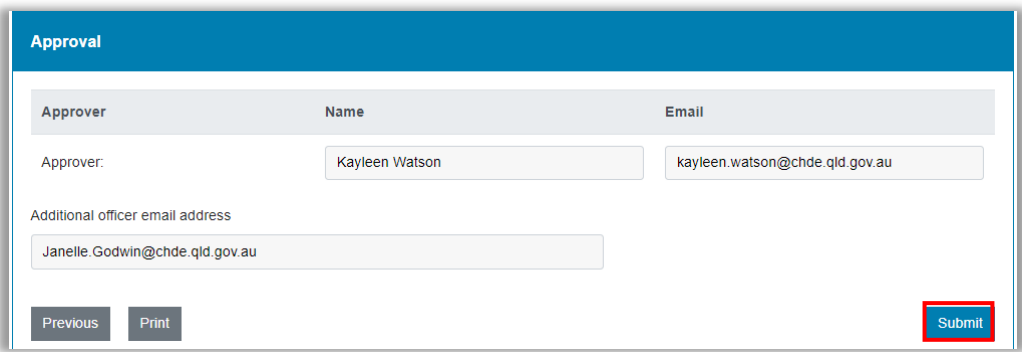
Approval

| Approver | Name | Email |
|---|---|---|
| Approver: | Kayleen Watson | kayleen.watson@chde.qld.gov.au |

Additional officer email address

Janelle.Godwin@chde.qld.gov.au

Previous Print Submit